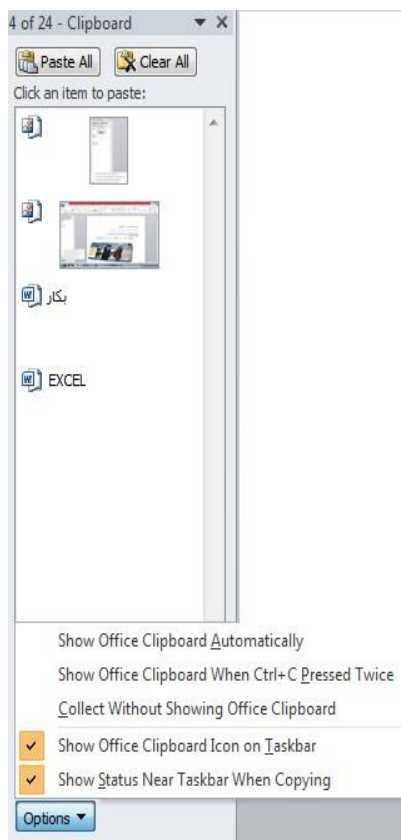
4 of 24 - Clipboard

Paste All

Clear All

Click an item to paste:

بکار

EXCEL

Show Office Clipboard Automatically

Show Office Clipboard When Ctrl+C Pressed Twice

Collect Without Showing Office Clipboard

Show Office Clipboard Icon on Taskbar

Show Status Near Taskbar When Copying

Options